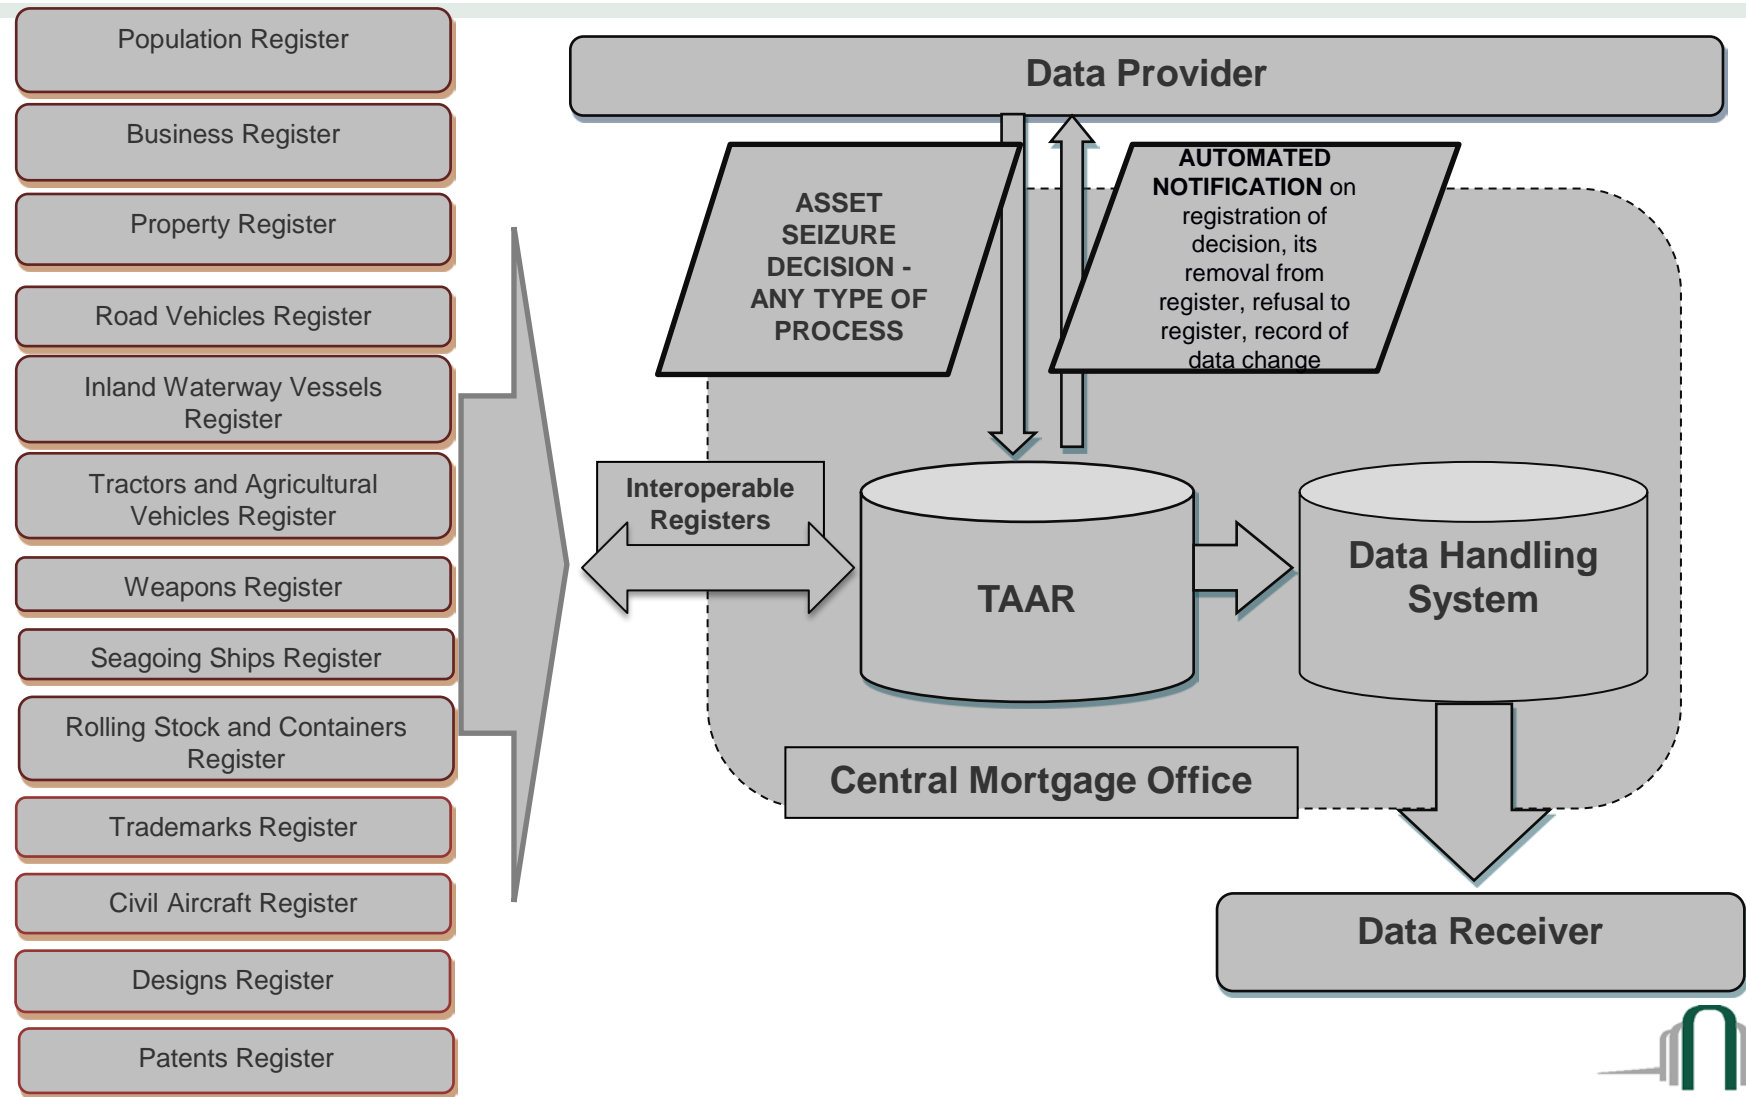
Population Register

Business Register

Property Register

Road Vehicles Register

Inland Waterway Vessels Register

Tractors and Agricultural Vehicles Register

Weapons Register

Seagoing Ships Register

Rolling Stock and Containers Register

Trademarks Register

Civil Aircraft Register

Designs Register

Patents Register

Data Provider

ASSET SEIZURE DECISION - ANY TYPE OF PROCESS

AUTOMATED NOTIFICATION on registration of decision, its removal from register, refusal to register, record of data change

Interoperable Registers

TAAR

Data Handling System

Central Mortgage Office

Data Receiver